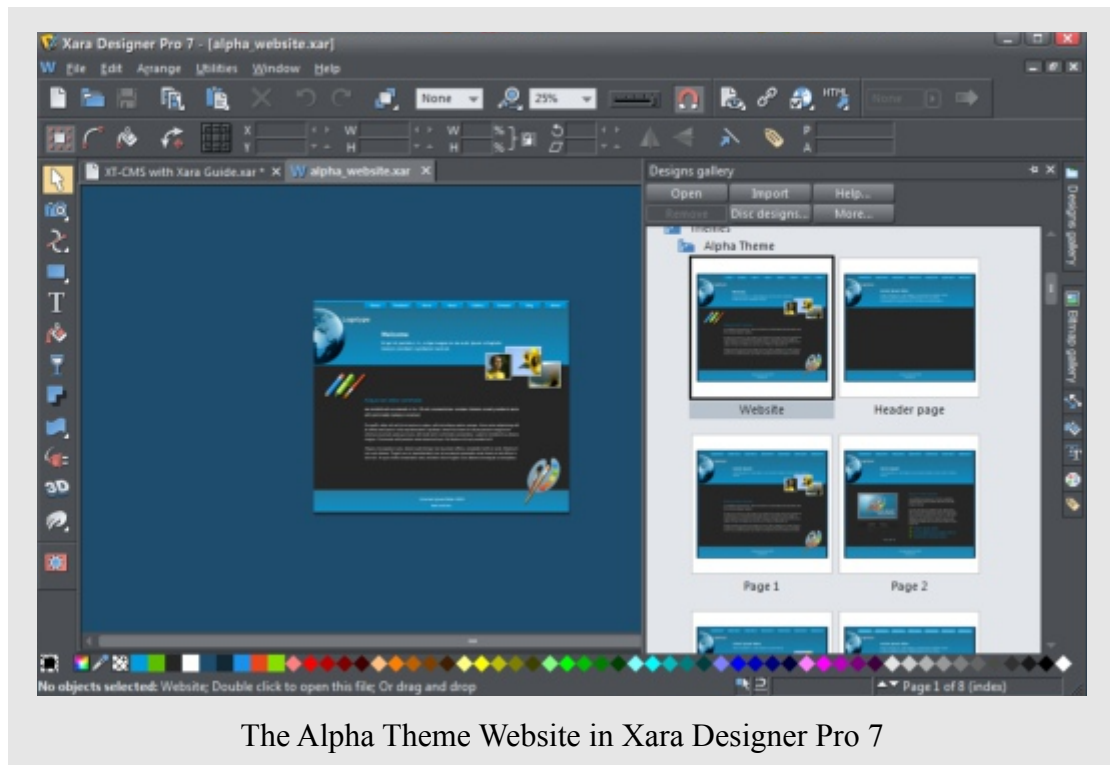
Xara Designer Pro 7 - [alpha_website.xar]

File Edit Arrange Utilities Window Help

None 25% HTML None

X Y W H W H P A

XT-CMS with Xara Guide.xar * × alpha_website.xar ×

Designs gallery

Open Import Help...

Remove Disc designs... More...

Themes

Alpha Theme

Website

Header page

Page 1

Page 2

Designs gallery

Bitmap gallery

No objects selected: Website; Double click to open this file; Or drag and drop

Page 1 of 8 (index)

The Alpha Theme Website in Xara Designer Pro 7